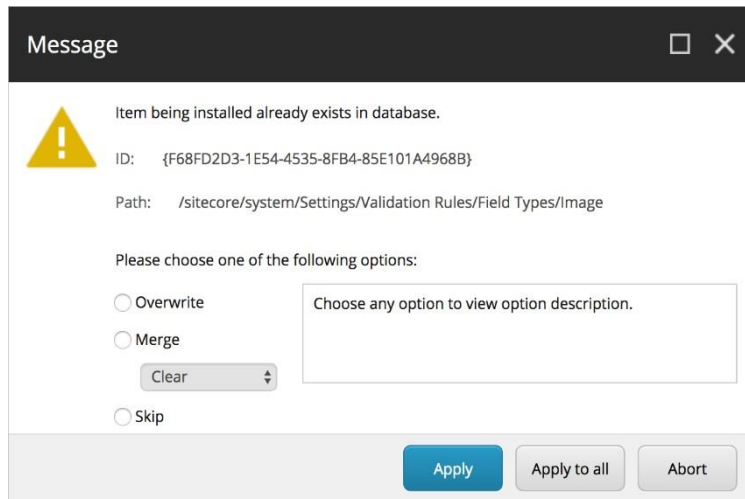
Message

Item being installed already exists in database.

ID: {F68FD2D3-1E54-4535-8FB4-85E101A4968B}

Path: /sitecore/system/Settings/Validation Rules/Field Types/Image

Please choose one of the following options:

Overwrite

Merge

Clear

Skip

Choose any option to view option description.

Apply

Apply to all

Abort